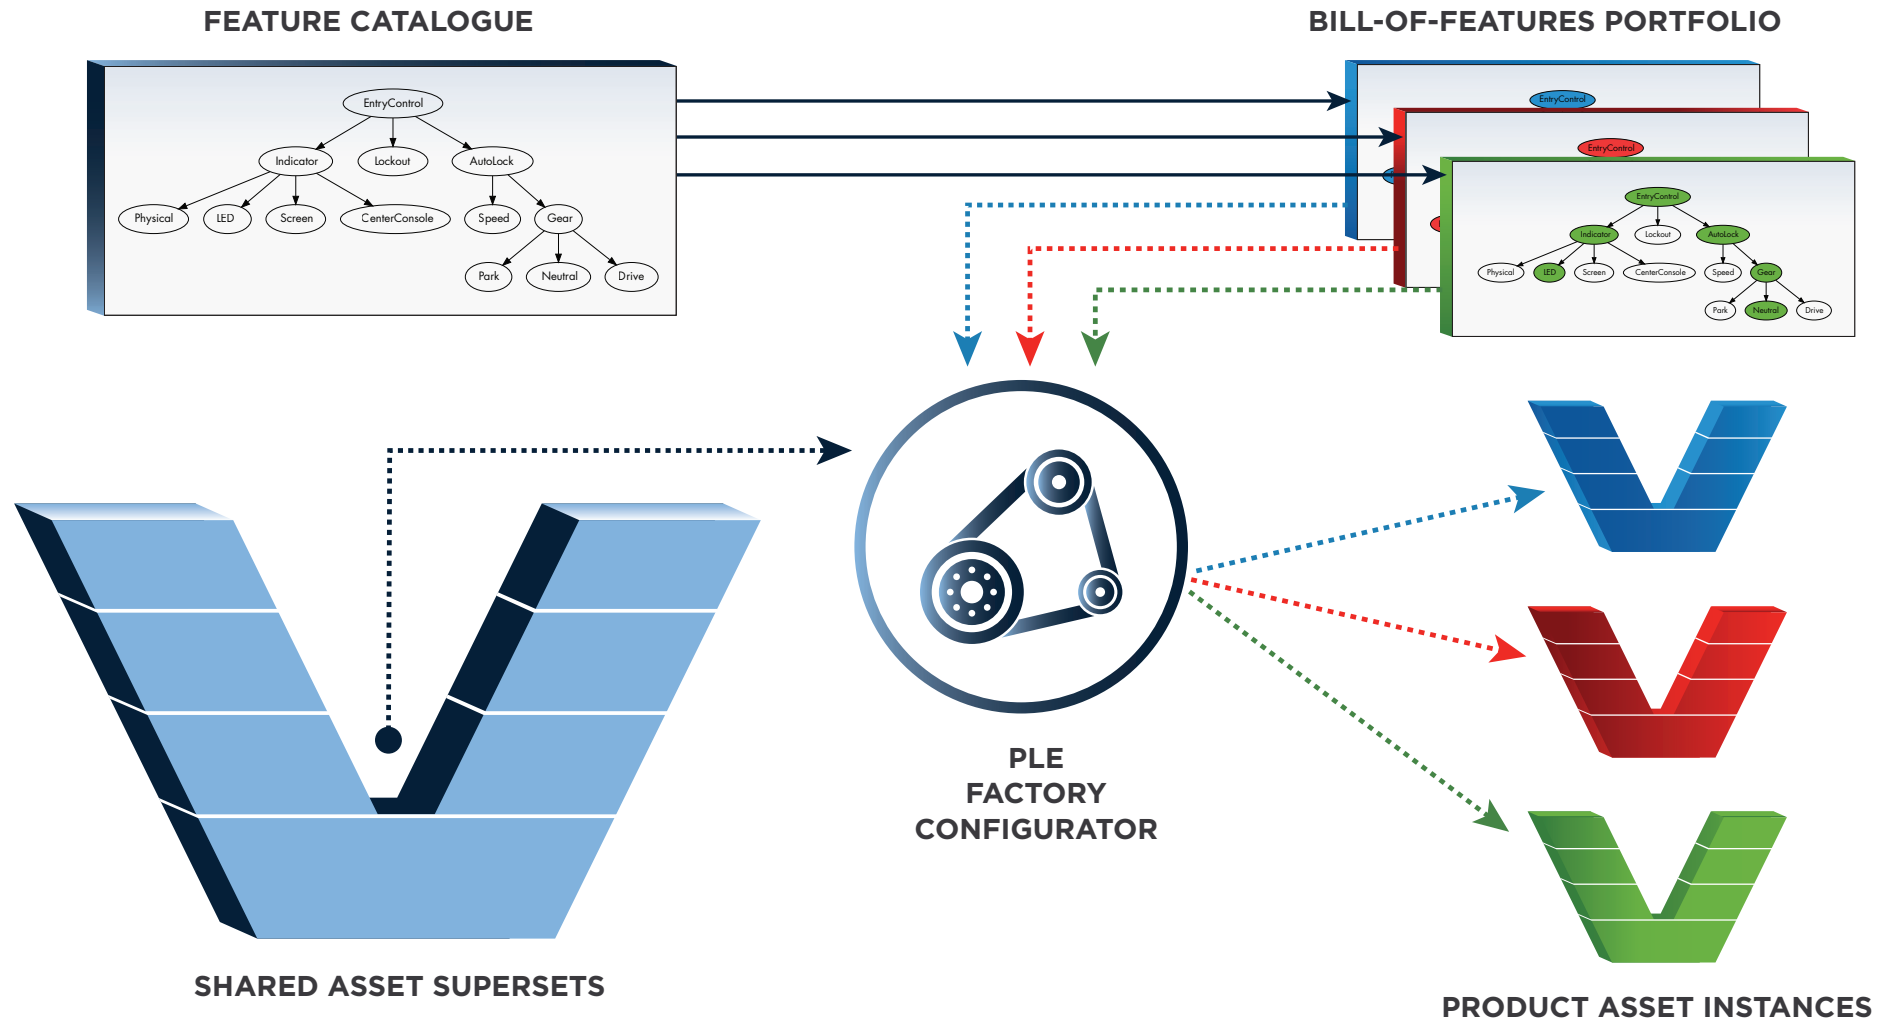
FEATURE CATALOGUE

EntryControl
Indicator
Lockout
AutoLock
Physical
LED
Screen
CenterConsole
Speed
Gear
Park
Neutral
Drive

BILL-OF-FEATURES PORTFOLIO

EntryControl
EntryControl
EntryControl
Indicator
Lockout
AutoLock
Physical
LED
Screen
CenterConsole
Speed
Gear
Park
Neutral
Drive

PLE
FACTORY
CONFIGURATOR

SHARED ASSET SUPERSETS

PRODUCT ASSET INSTANCES